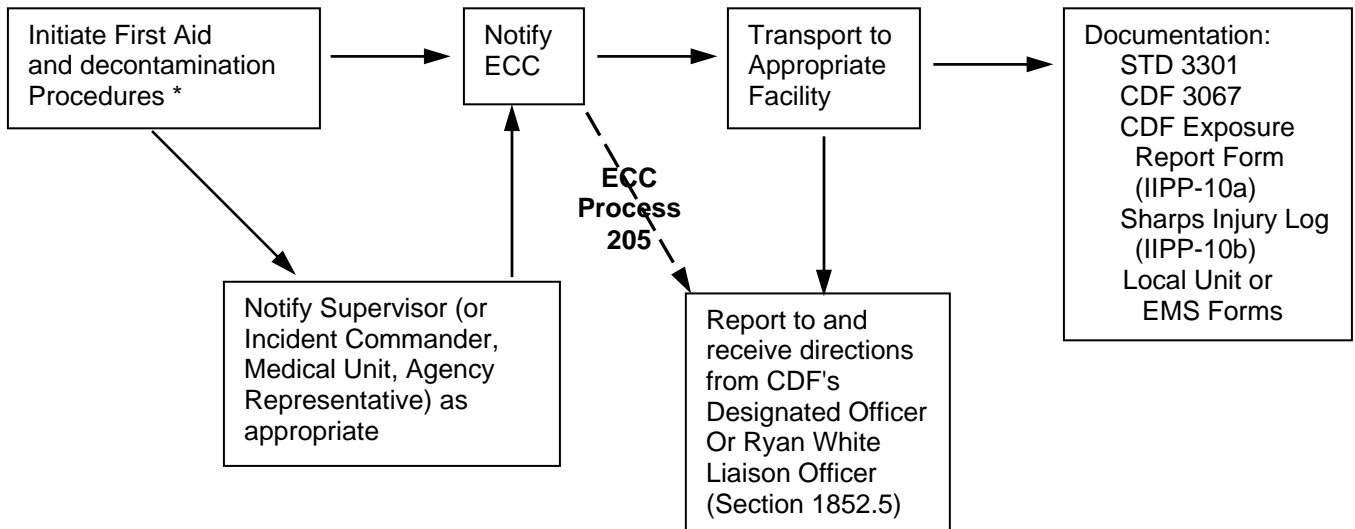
Initiate First Aid and decontamination Procedures *

Notify ECC

Transport to Appropriate Facility

Documentation:
STD 3301
CDF 3067
CDF Exposure Report Form (IIPP-10a)
Sharps Injury Log (IIPP-10b)
Local Unit or EMS Forms

ECC Process 205

Notify Supervisor (or Incident Commander, Medical Unit, Agency Representative) as appropriate

Report to and receive directions from CDF's Designated Officer Or Ryan White Liaison Officer (Section 1852.5)